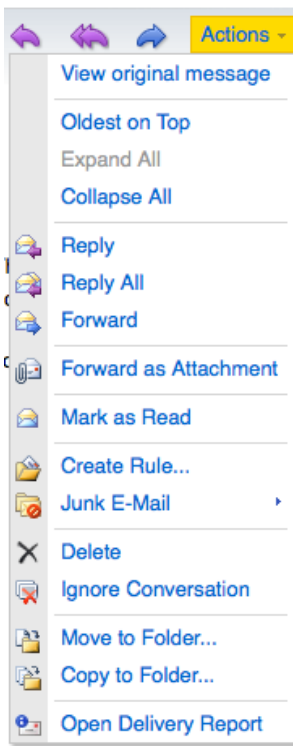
Actions

View original message

Oldest on Top

Expand All

Collapse All

Reply

Reply All

Forward

Forward as Attachment

Mark as Read

Create Rule...

Junk E-Mail

Delete

Ignore Conversation

Move to Folder...

Copy to Folder...

Open Delivery Report